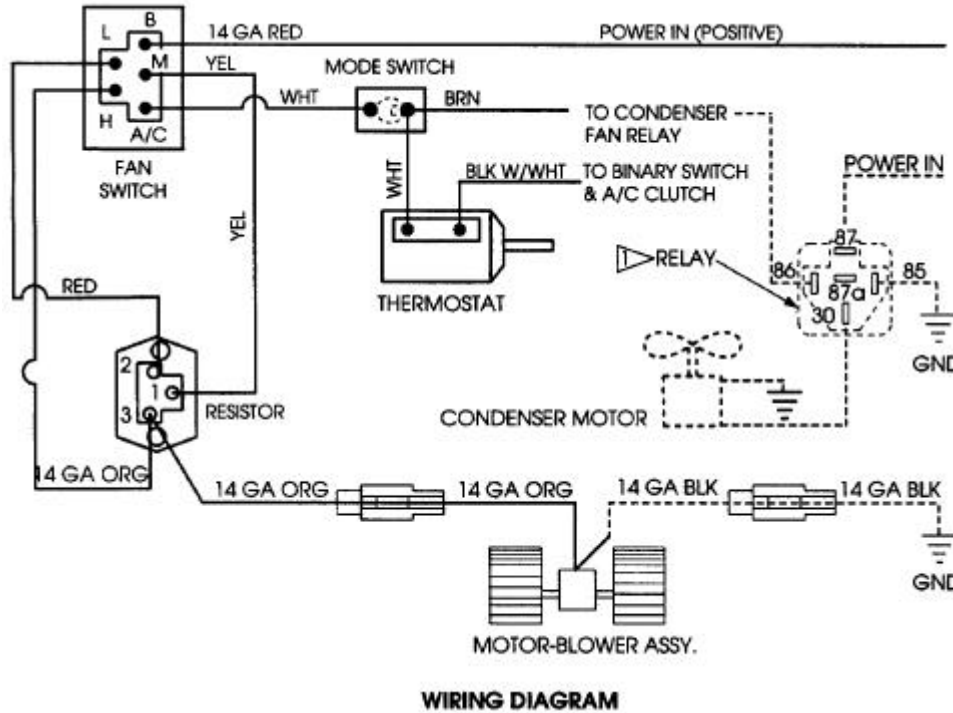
L
B
M
H
A/C
FAN SWITCH
14 GA RED
POWER IN (POSITIVE)
YEL
MODE SWITCH
WHT
BRN
TO CONDENSER FAN RELAY
WHT
BLK W/WHT
TO BINARY SWITCH & A/C CLUTCH
YEL
POWER IN
THERMOSTAT
1
RELAY
87
86
85
87a
30
RED
GND
2
1
3
RESISTOR
CONDENSER MOTOR
14 GA ORG
14 GA ORG
14 GA ORG
14 GA BLK
14 GA BLK
GND
MOTOR-BLOWER ASSY.
WIRING DIAGRAM